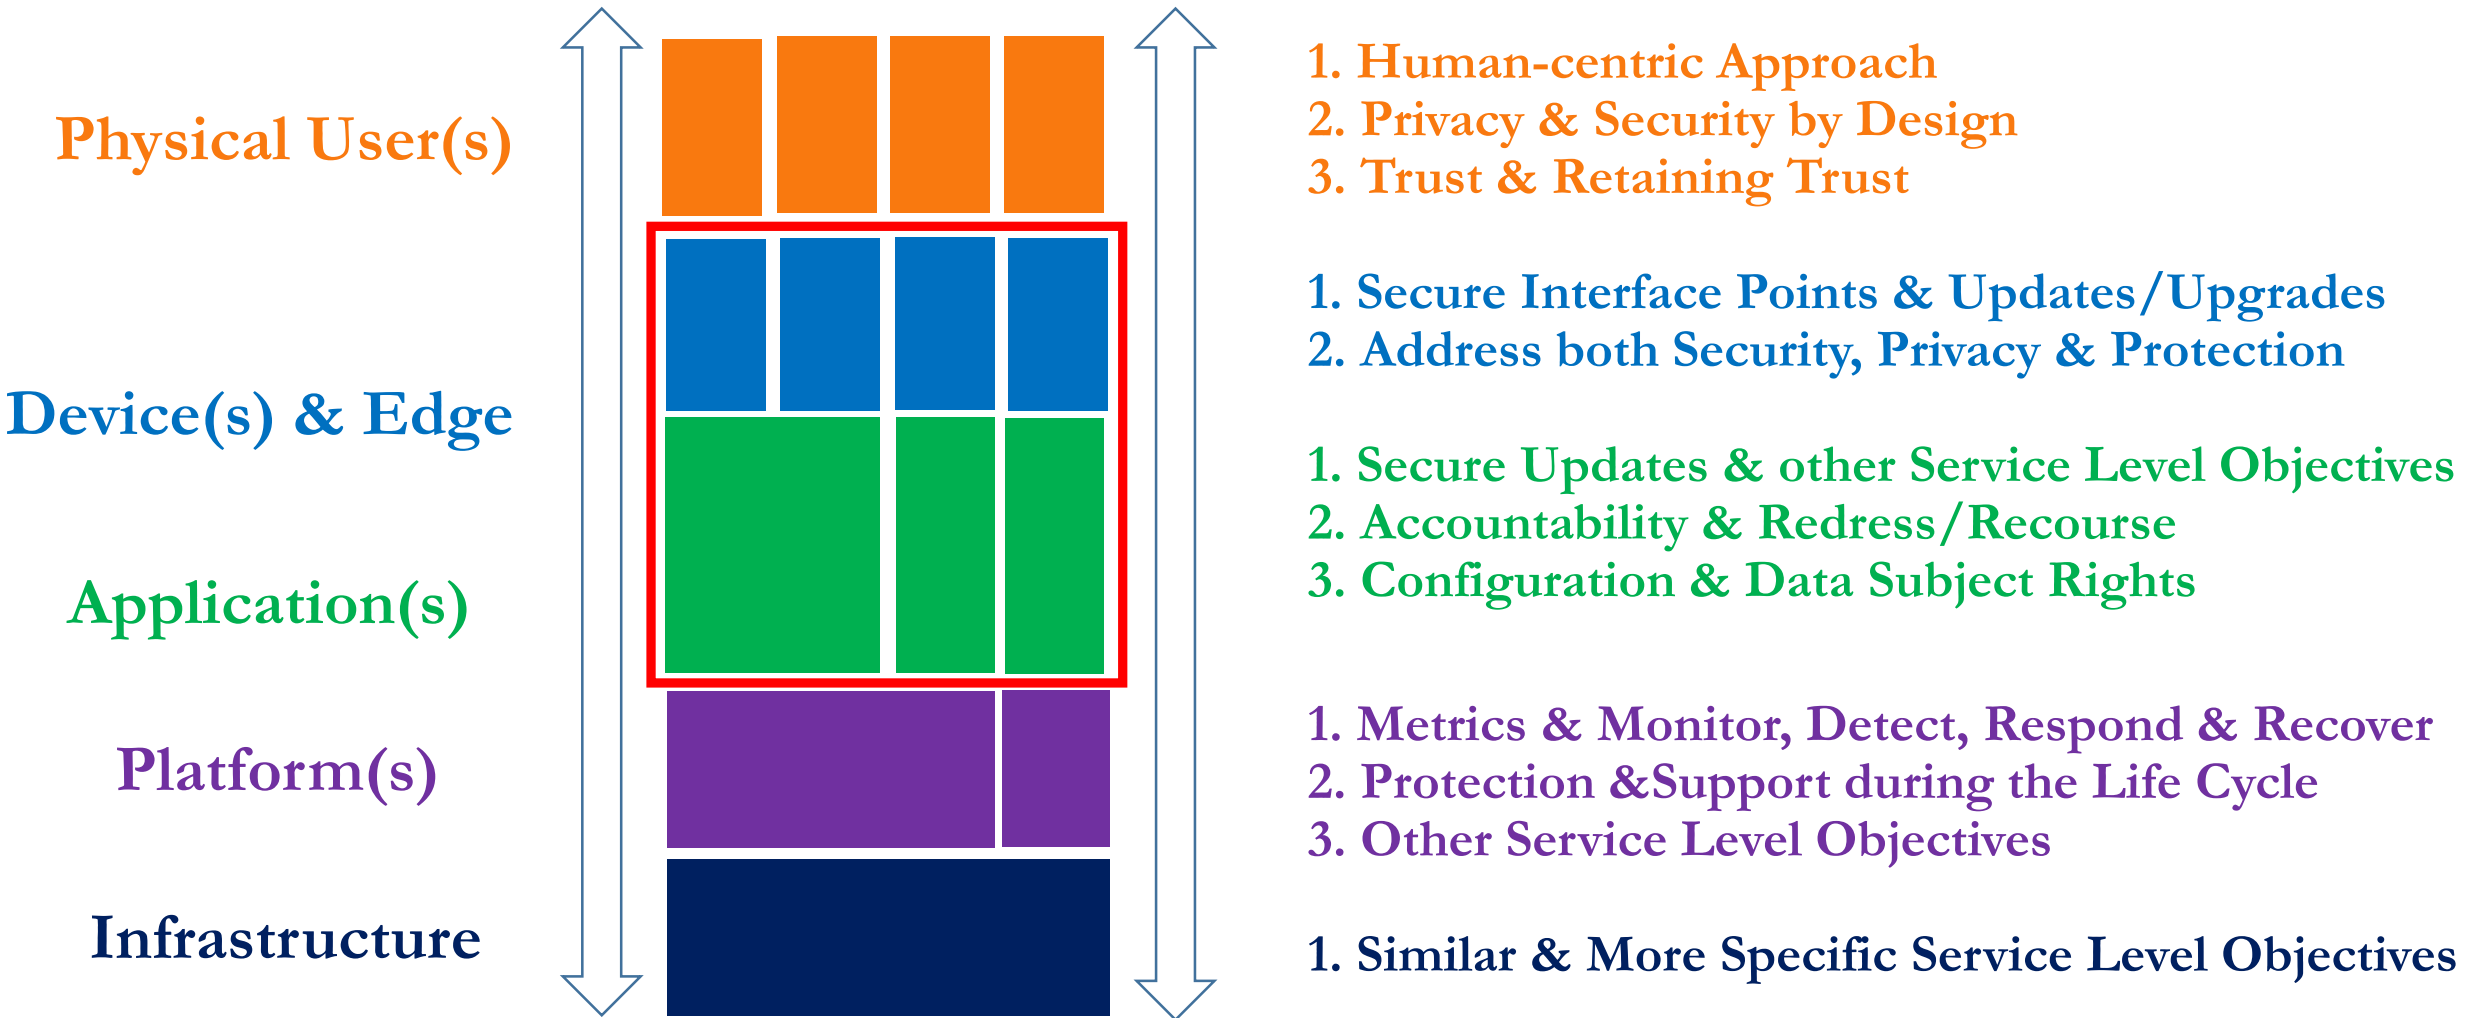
Physical User(s)

Device(s) & Edge

Application(s)

Platform(s)

Infrastructure

1. Human-centric Approach
2. Privacy & Security by Design
3. Trust & Retaining Trust

1. Secure Interface Points & Updates/Upgrades
2. Address both Security, Privacy & Protection

1. Secure Updates & other Service Level Objectives
2. Accountability & Redress/Recourse
3. Configuration & Data Subject Rights

1. Metrics & Monitor, Detect, Respond & Recover
2. Protection &Support during the Life Cycle
3. Other Service Level Objectives

1. Similar & More Specific Service Level Objectives